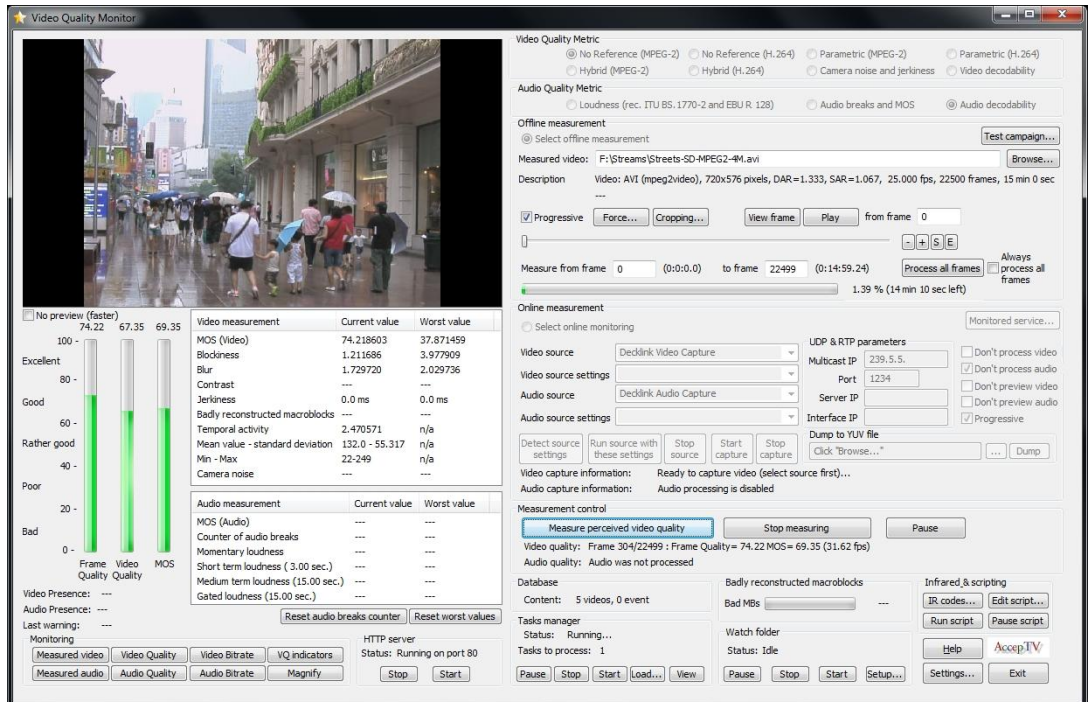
Video Quality Monitor

No preview (faster)
74.22 67.35 69.35
100 -
Excellent
80 -
Good
60 -
Rather good
40 -
Poor
20 -
Bad
0 -
Frame Quality Video Quality MOS

| Video measurement | Current value | Worst value |
|---|---|---|
| MOS (Video) | 74.218603 | 37.871459 |
| Blockiness | 1.211686 | 3.977909 |
| Blur | 1.729720 | 2.029736 |
| Contrast | --- | --- |
| Jerkiness | 0.0 ms | 0.0 ms |
| Badly reconstructed macroblocks | --- | |
| Temporal activity | 2.470571 | n/a |
| Mean value - standard deviation | 132.0 - 55.317 | n/a |
| Min - Max | 22-249 | n/a |
| Camera noise | --- | --- |

| Audio measurement | Current value | Worst value |
|---|---|---|
| MOS (Audio) | --- | --- |
| Counter of audio breaks | --- | --- |
| Momentary loudness | --- | --- |
| Short term loudness ( 3.00 sec.) | --- | --- |
| Medium term loudness (15.00 sec.) | --- | --- |
| Gated loudness (15.00 sec.) | --- | --- |

Video Presence: ---
Audio Presence: ---
Last warning: ---
Reset audio breaks counter Reset worst values
Monitoring
Measured video Video Quality Video Bitrate VQ indicators
Measured audio Audio Quality Audio Bitrate Magnify
HTTP server
Status: Running on port 80
Stop Start

Video Quality Metric
No Reference (MPEG-2) No Reference (H.264) Parametric (MPEG-2) Parametric (H.264)
Hybrid (MPEG-2) Hybrid (H.264) Camera noise and jerkiness Video decodability
Audio Quality Metric
Loudness (rec. ITU BS.1770-2 and EBU R 128) Audio breaks and MOS Audio decodability
Offline measurement
Select offline measurement Test campaign...
Measured video: F:\Streams\Streets-SD-MPEG2-4M.avi Browse...
Description Video: AVI (mpeg2video), 720x576 pixels, DAR=1.333, SAR=1.067, 25.000 fps, 22500 frames, 15 min 0 sec
---
Progressive Force... Cropping... View frame Play from frame 0
- + S E
Measure from frame 0 (0:0:0.0) to frame 22499 (0:14:59.24) Process all frames Always process all frames
1.39 % (14 min 10 sec left)
Online measurement
Select online monitoring Monitored service...
Video source Decklink Video Capture
Video source settings
Audio source Decklink Audio Capture
Audio source settings
UDP & RTP parameters
Multicast IP 239.5.5.
Port 1234
Server IP
Interface IP
Don't process video
Don't process audio
Don't preview video
Don't preview audio
Progressive
Detect source settings Run source with these settings Stop source Start capture Stop capture
Dump to YUV file
Click "Browse..." ... Dump
Video capture information: Ready to capture video (select source first)...
Audio capture information: Audio processing is disabled
Measurement control
Measure perceived video quality Stop measuring Pause
Video quality: Frame 304/22499 : Frame Quality= 74.22 MOS= 69.35 (31.62 fps)
Audio quality: Audio was not processed
Database
Content: 5 videos, 0 event
Tasks manager
Status: Running...
Tasks to process: 1
Pause Stop Start Load... View
Badly reconstructed macroblocks
Bad MBs ---
Watch folder
Status: Idle
Pause Stop Start Setup...
Infrared & scripting
IR codes... Edit script...
Run script Pause script
Help AccepTV
Settings... Exit